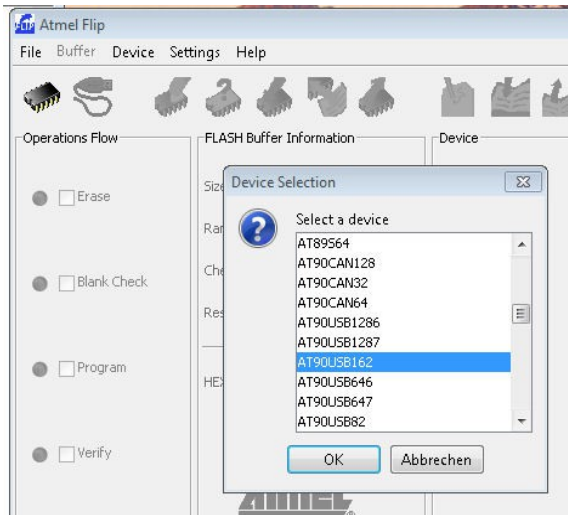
Atmel Flip

File Buffer Device Settings Help

Operations Flow

Erase

Blank Check

Program

Verify

FLASH Buffer Information

Size

Ran

Che

Res

HEX

Device

Device Selection

Select a device

AT89S64
AT90CAN128
AT90CAN32
AT90CAN64
AT90USB1286
AT90USB1287
AT90USB162
AT90USB646
AT90USB647
AT90USB82

OK

Abbrechen